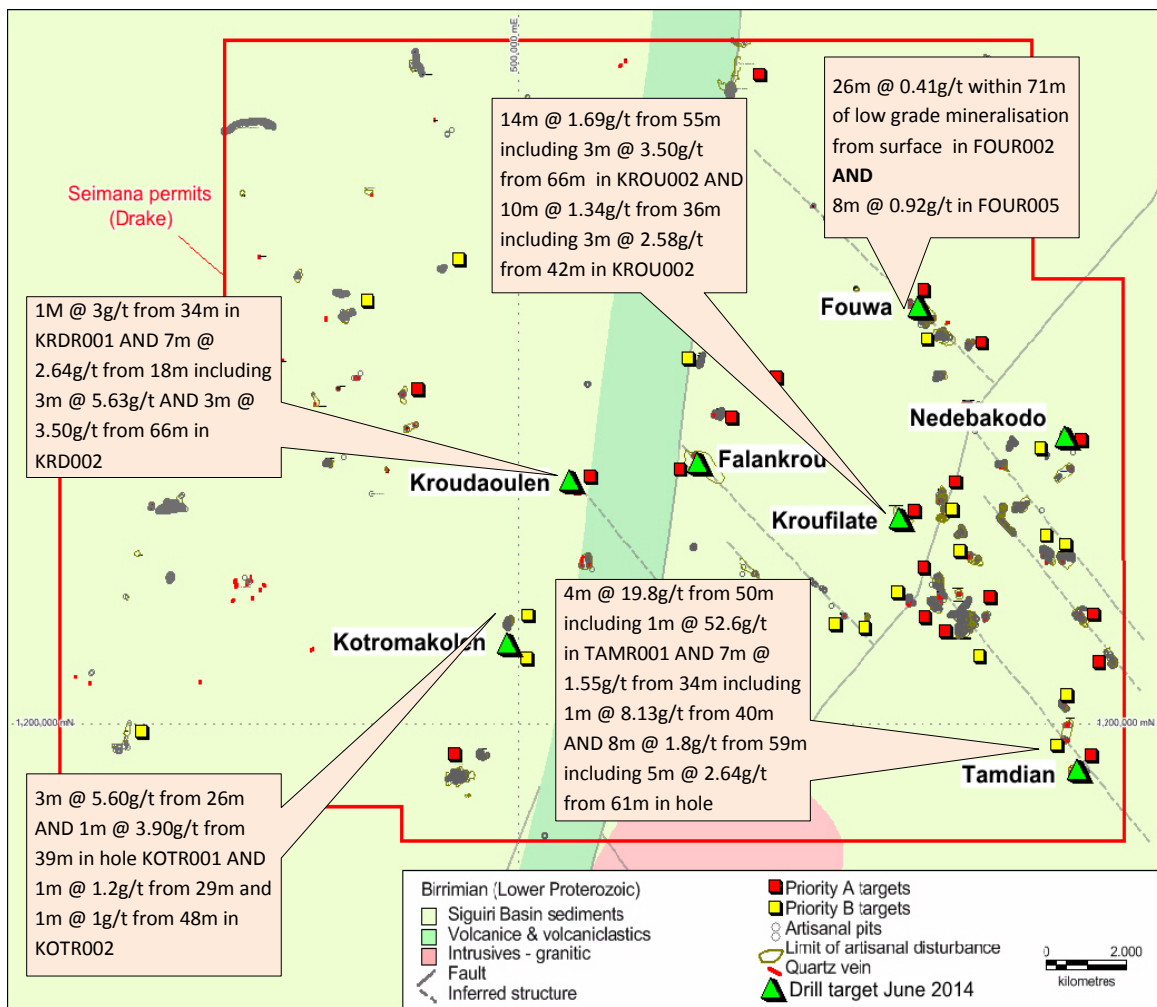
500,000 mE

Seimana permits (Drake)

14m @ 1.69g/t from 55m including 3m @ 3.50g/t from 66m in KROU002 AND 10m @ 1.34g/t from 36m including 3m @ 2.58g/t from 42m in KROU002

26m @ 0.41g/t within 71m of low grade mineralisation from surface in FOUR002 **AND** 8m @ 0.92g/t in FOUR005

1M @ 3g/t from 34m in KRDR001 AND 7m @ 2.64g/t from 18m including 3m @ 5.63g/t AND 3m @ 3.50g/t from 66m in KRD002

Fouwa

Nedebakodo

Falankrou

Kroudaoulen

Kroufilate

4m @ 19.8g/t from 50m including 1m @ 52.6g/t in TAMR001 AND 7m @ 1.55g/t from 34m including 1m @ 8.13g/t from 40m AND 8m @ 1.8g/t from 59m including 5m @ 2.64g/t from 61m in hole

Kotromakolen

1,200,000 mN

1,200,000 mN

Tamdian

3m @ 5.60g/t from 26m AND 1m @ 3.90g/t from 39m in hole KOTR001 AND 1m @ 1.2g/t from 29m and 1m @ 1g/t from 48m in KOTR002

Birrimian (Lower Proterozoic)
Siguiri Basin sediments
Volcanice & volcaniclastics
Intrusives - granitic
Fault
Inferred structure

Priority A targets
Priority B targets
Artisanal pits
Limit of artisanal disturbance
Quartz vein
Drill target June 2014

0
2,000
kilometres